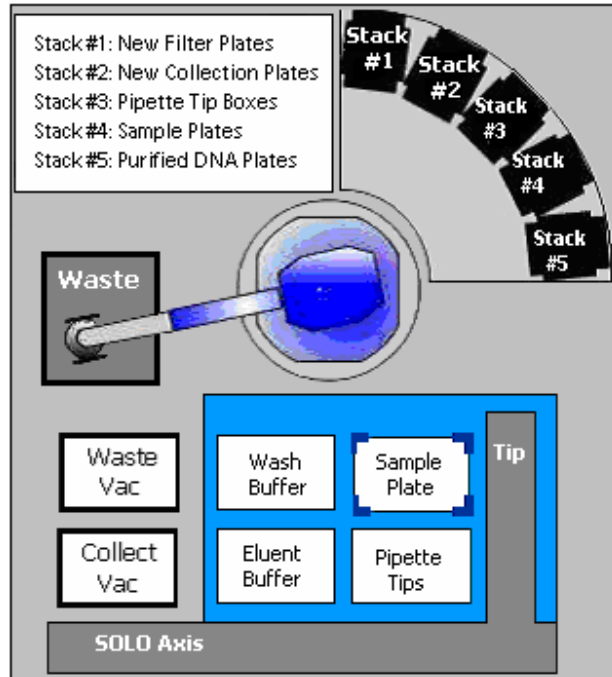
Stack #1: New Filter Plates
Stack #2: New Collection Plates
Stack #3: Pipette Tip Boxes
Stack #4: Sample Plates
Stack #5: Purified DNA Plates

Stack #1
Stack #2
Stack #3
Stack #4
Stack #5

Waste

Waste Vac

Collect Vac

Wash Buffer

Sample Plate

Tip

Eluent Buffer

Pipette Tips

SOLO Axis